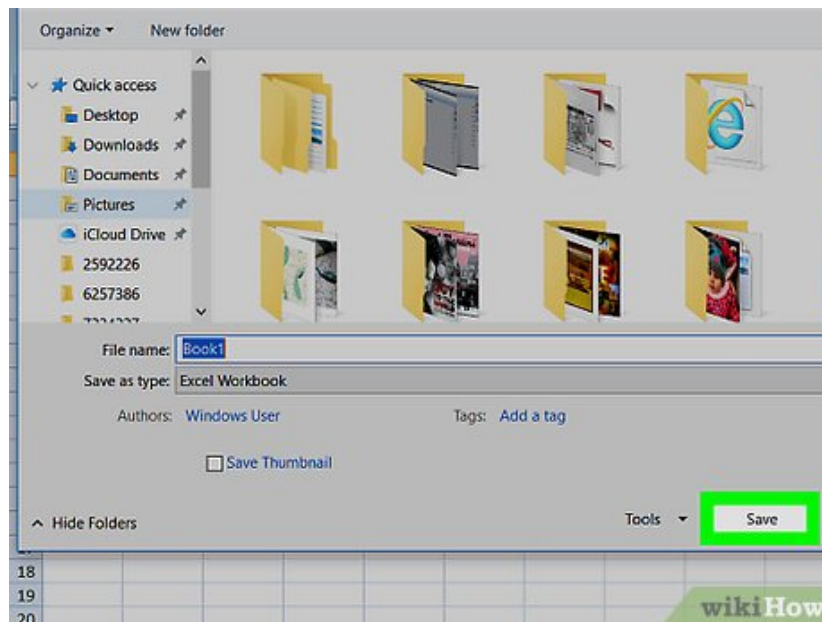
Organize ▾ New folder

Quick access
Desktop
Downloads
Documents
Pictures
iCloud Drive
2592226
6257386
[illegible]

File name: Book1
Save as type: Excel Workbook
Authors: Windows User
Tags: Add a tag

Save Thumbnail

Hide Folders
Tools
Save

18
19
20

wikiHow